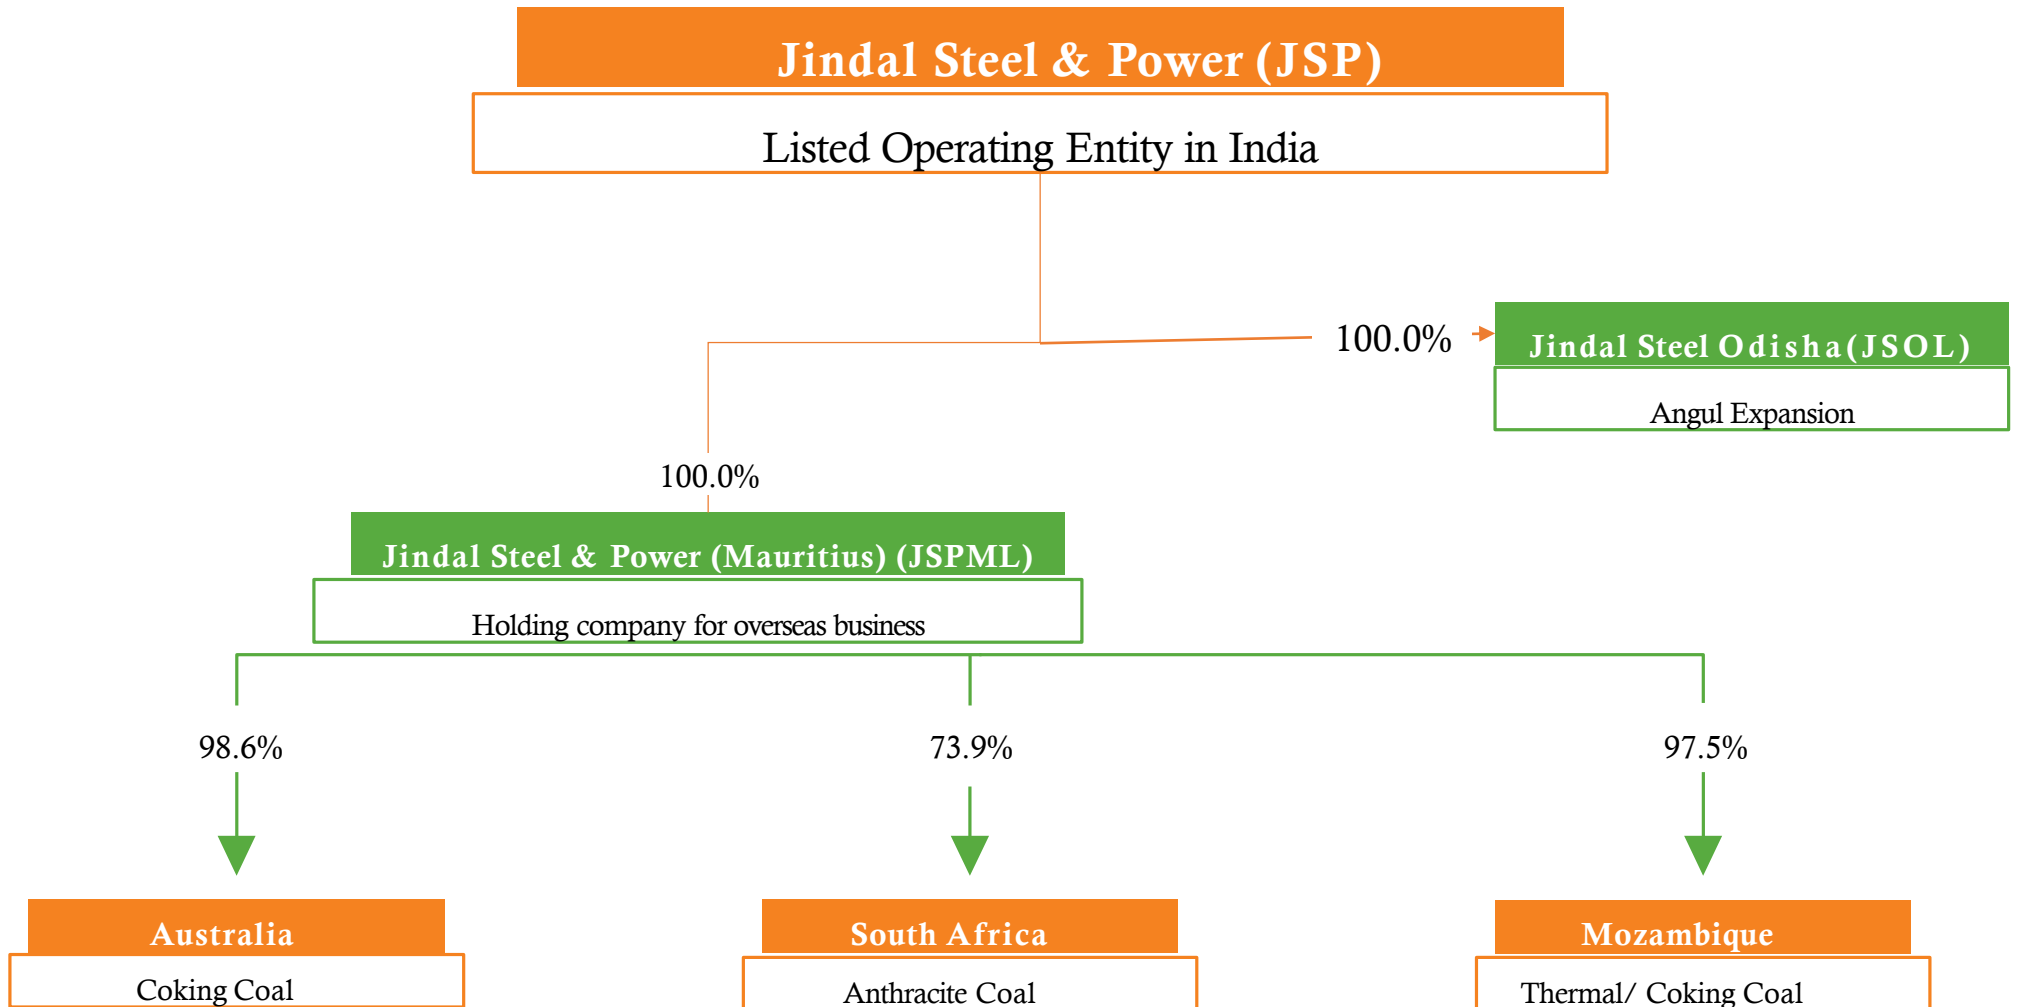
Jindal Steel & Power (JSP)

Listed Operating Entity in India

100.0%

Jindal Steel Odisha(JSOL)

Angul Expansion

100.0%

Jindal Steel & Power (Mauritius) (JSPML)

Holding company for overseas business

98.6%

73.9%

97.5%

Australia

Coking Coal

South Africa

Anthracite Coal

Mozambique

Thermal/ Coking Coal